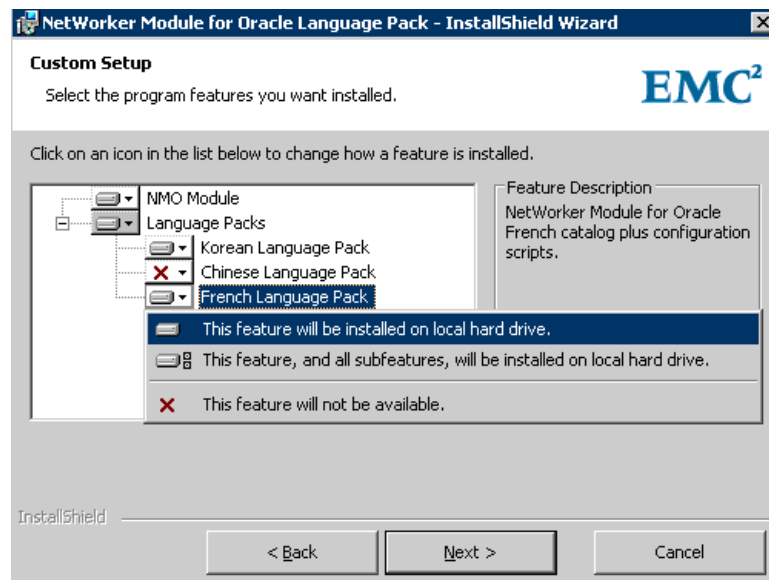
NetWorker Module for Oracle Language Pack - InstallShield Wizard

Custom Setup

Select the program features you want installed.

$EMC^2$

Click on an icon in the list below to change how a feature is installed.

NMO Module
Language Packs
Korean Language Pack
Chinese Language Pack
French Language Pack

Feature Description
NetWorker Module for Oracle French catalog plus configuration scripts.

This feature will be installed on local hard drive.
This feature, and all subfeatures, will be installed on local hard drive.
This feature will not be available.

InstallShield

< Back
Next >
Cancel